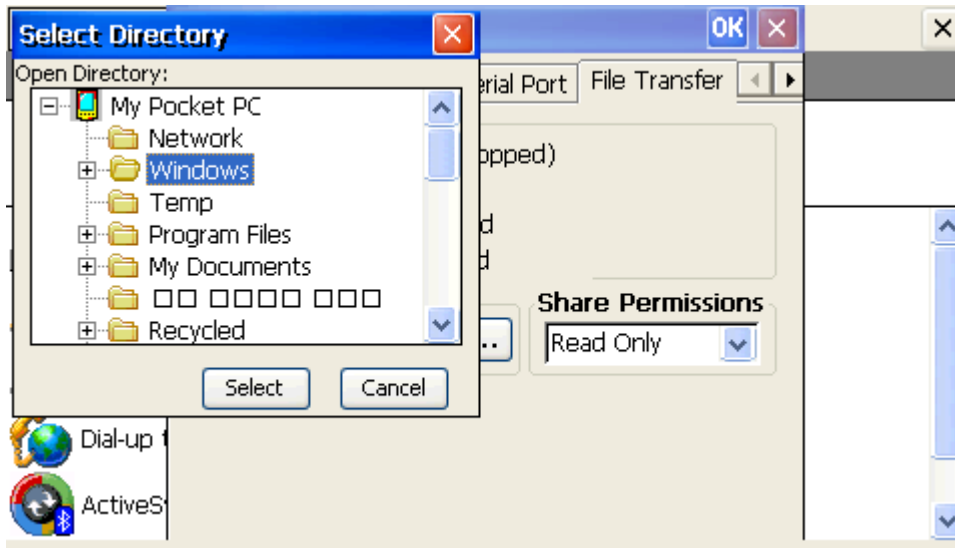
Select Directory

Open Directory:

My Pocket PC
Network
Windows
Temp
Program Files
My Documents
□□ □□□□ □□□
Recycled

Select
Cancel

OK

erial Port
File Transfer

opped)

d
d

Share Permissions
Read Only

Dial-up
ActiveS